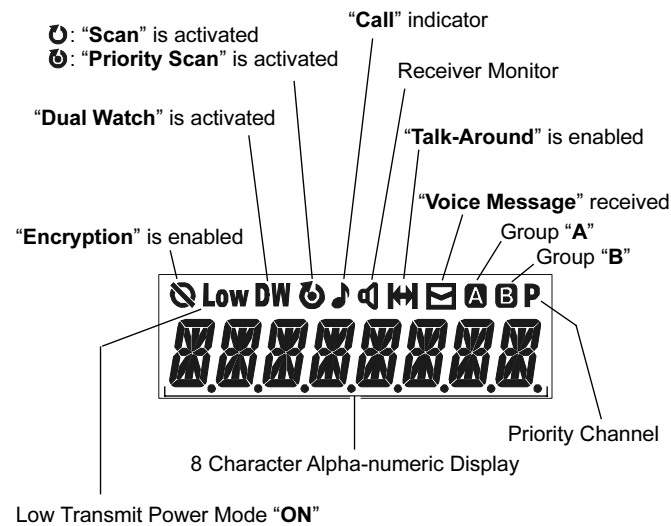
: "**Scan**" is activated
: "**Priority Scan**" is activated

"**Call**" indicator

Receiver Monitor

"**Dual Watch**" is activated

"**Talk-Around**" is enabled

"**Voice Message**" received

"**Encryption**" is enabled

Group "**A**"

Group "**B**"

Low DW A B P

Priority Channel

8 Character Alpha-numeric Display

Low Transmit Power Mode "**ON**"